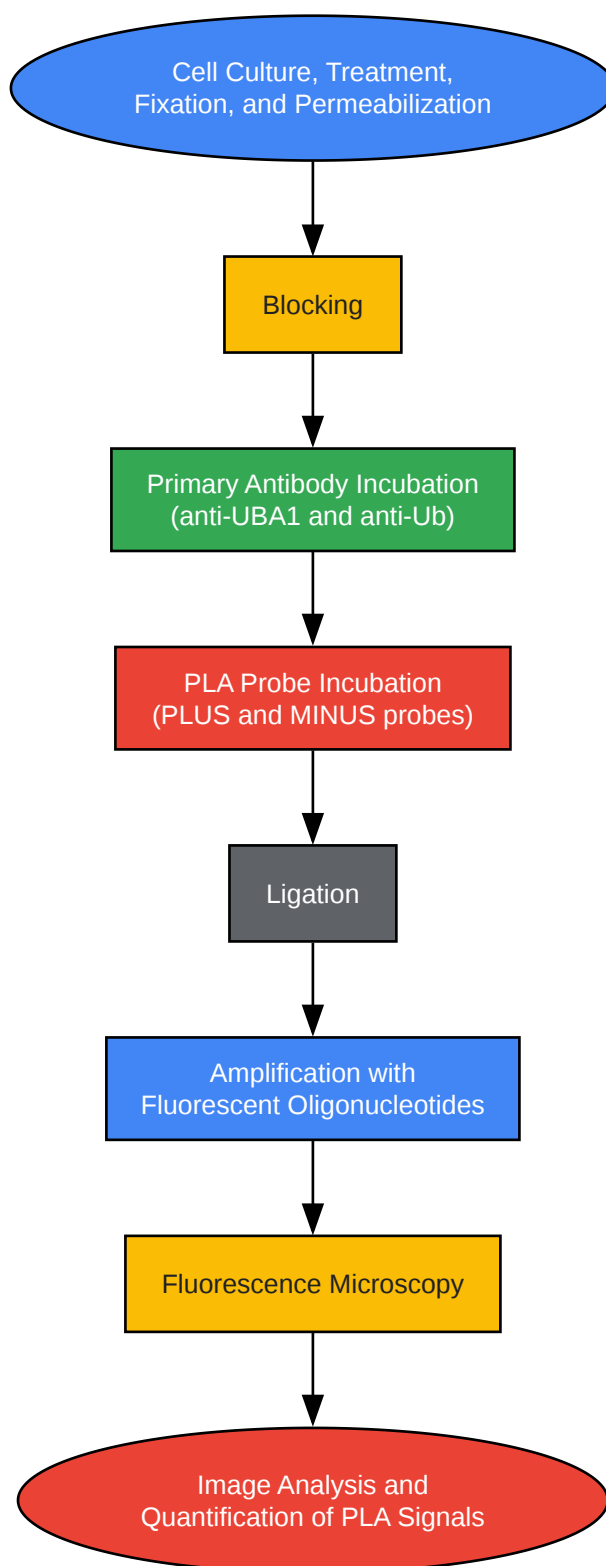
Cell Culture, Treatment,
Fixation, and Permeabilization

Blocking

Primary Antibody Incubation
(anti-UBA1 and anti-Ub)

PLA Probe Incubation
(PLUS and MINUS probes)

Ligation

Amplification with
Fluorescent Oligonucleotides

Fluorescence Microscopy

Image Analysis and
Quantification of PLA Signals